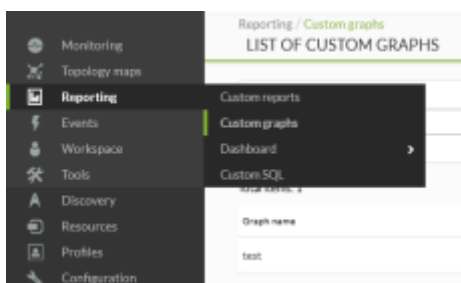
Monitoring
Topology maps
Reporting
Events
Workspace
Tools
Discovery
Resources
Profiles
Configuration

Reporting / Custom graphs
LIST OF CUSTOM GRAPHS

Custom reports
Custom graphs
Dashboard
Custom SQL

Total items: 1
Graph name
test